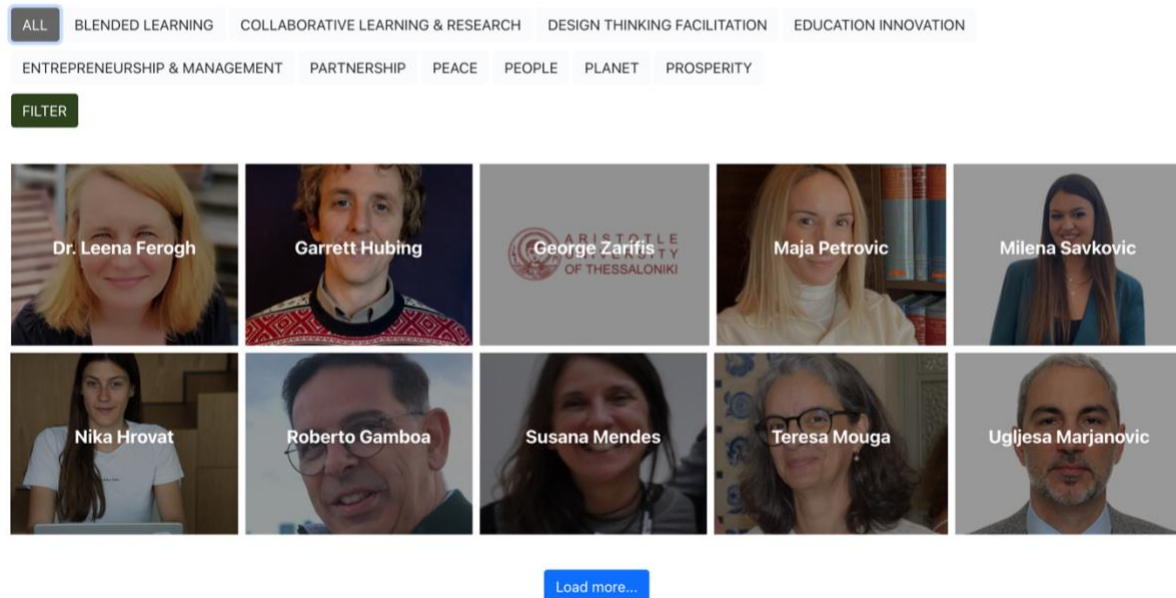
ALL BLENDED LEARNING COLLABORATIVE LEARNING & RESEARCH DESIGN THINKING FACILITATION EDUCATION INNOVATION ENTREPRENEURSHIP & MANAGEMENT PARTNERSHIP PEACE PEOPLE PLANET PROSPERITY

FILTER

Dr. Leena Ferogh

Garrett Hubing

ARISTOTLE UNIVERSITY OF THESSALONIKI

George Zarifis

Maja Petrovic

Milena Savkovic

Nika Hrovat

Roberto Gamboa

Susana Mendes

Teresa Mouga

Ugljesa Marjanovic

Load more...